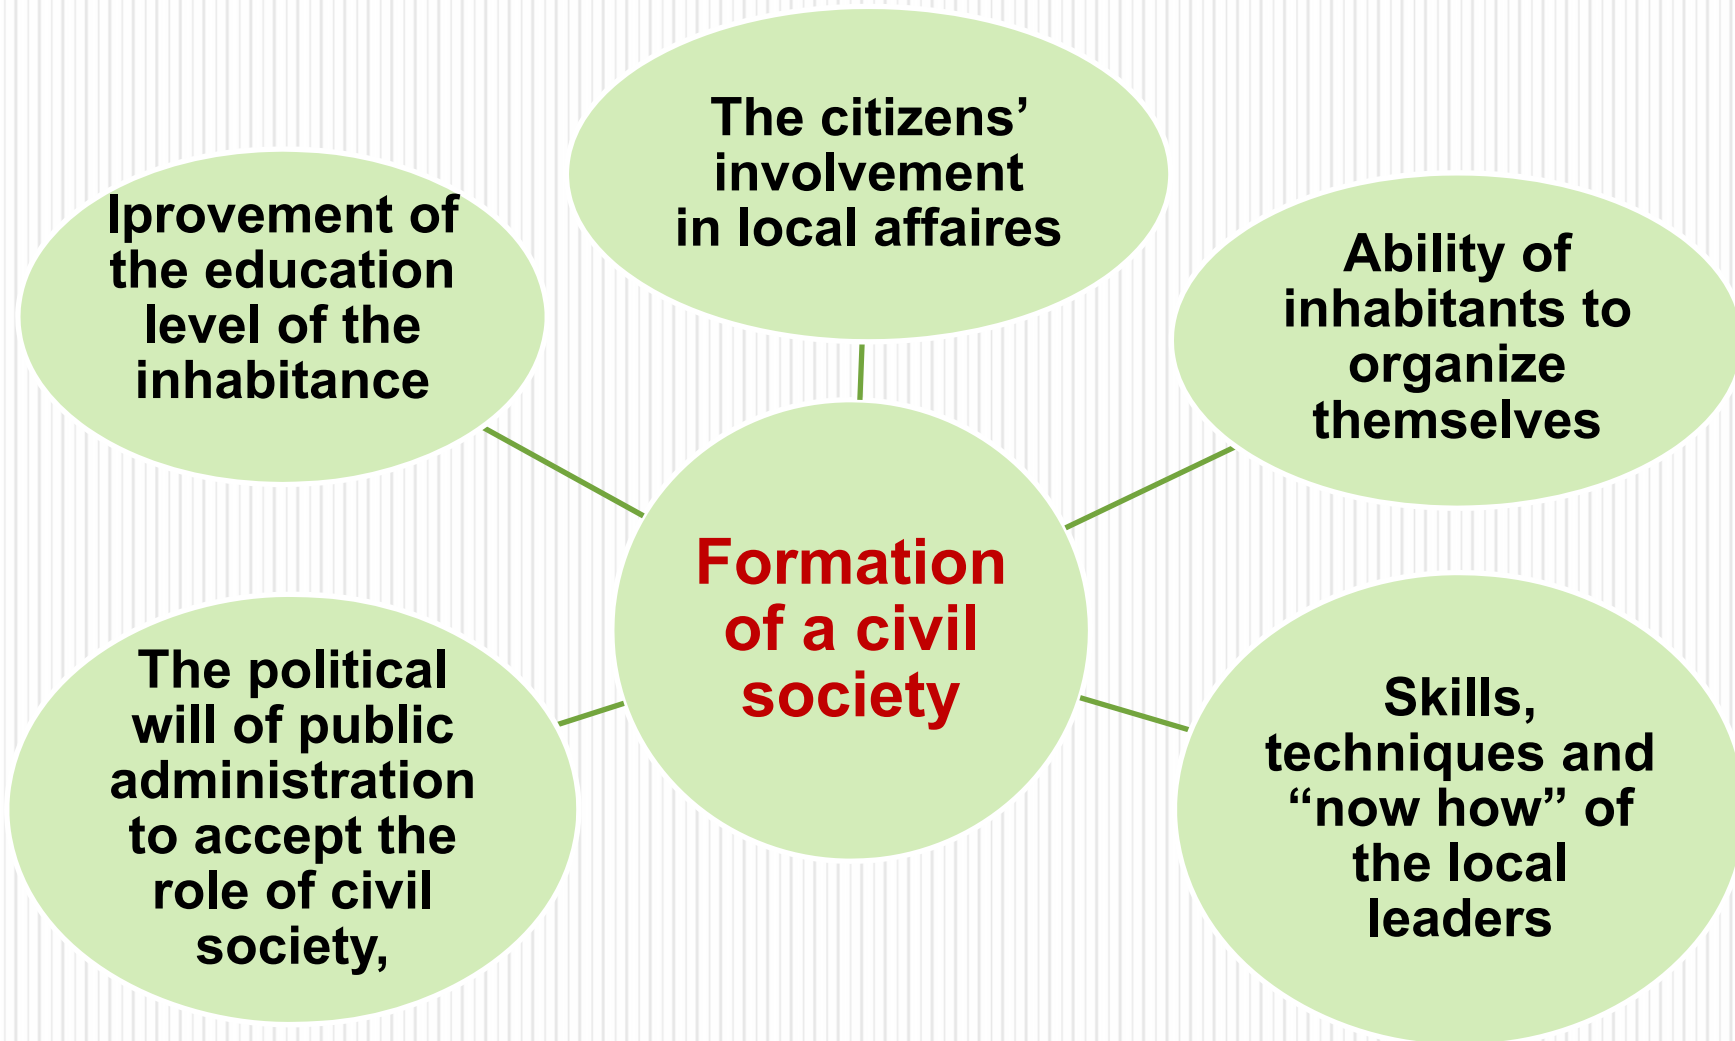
The citizens' involvement in local affaires

Iprovement of the education level of the inhabitance

Ability of inhabitants to organize themselves

Formation of a civil society

The political will of public administration to accept the role of civil society,

Skills, techniques and "now how" of the local leaders